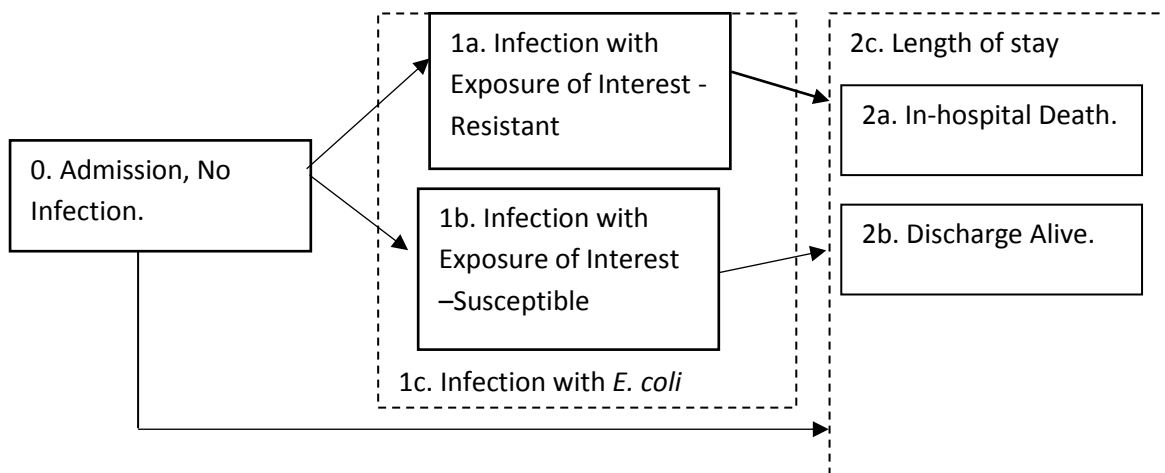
1a. Infection with Exposure of Interest - Resistant

2c. Length of stay

2a. In-hospital Death.

0. Admission, No Infection.

1b. Infection with Exposure of Interest –Susceptible

2b. Discharge Alive.

1c. Infection with E. coli